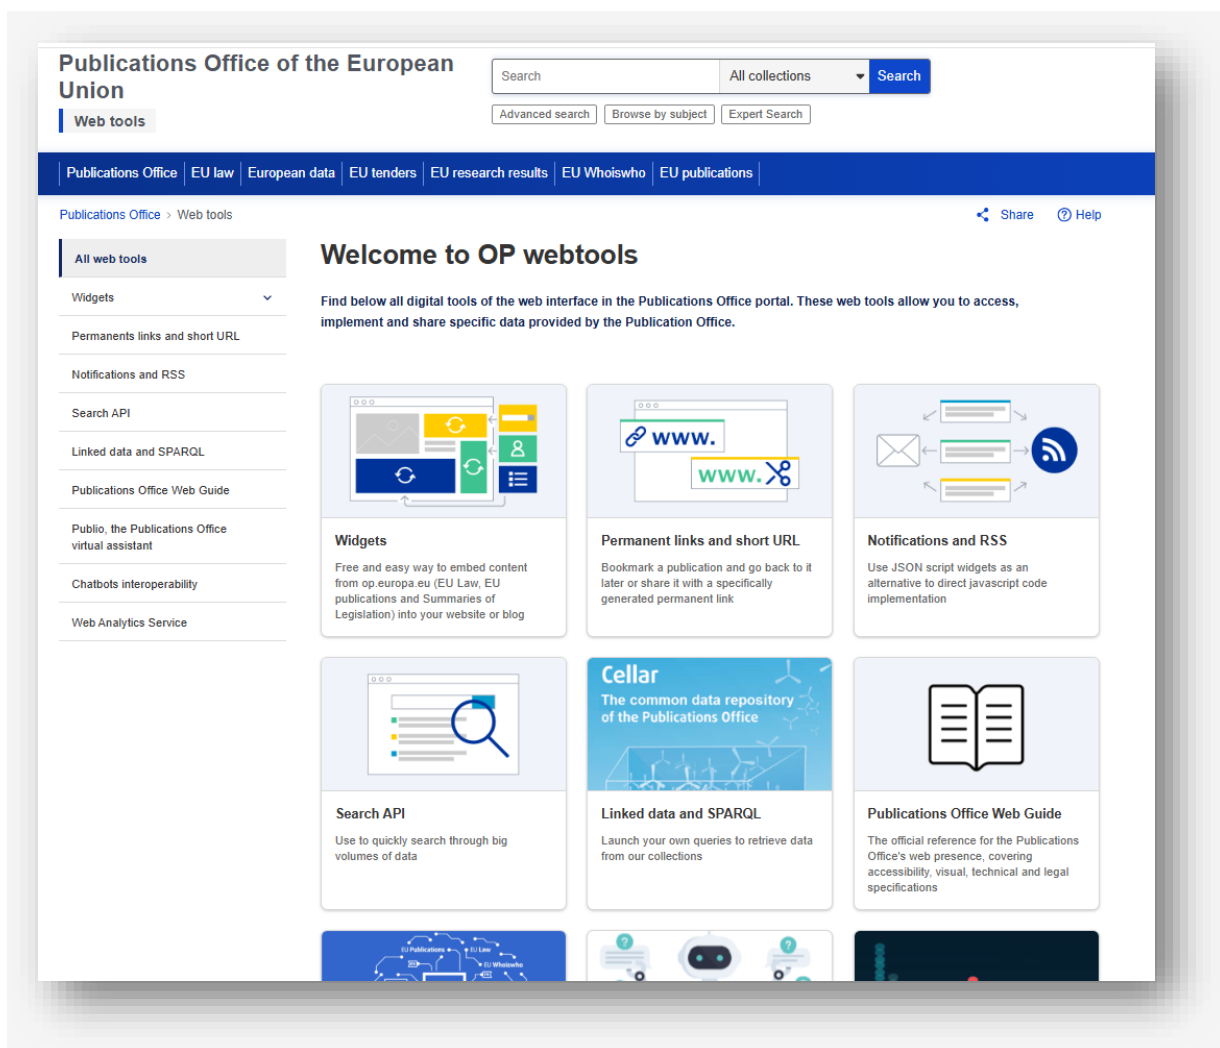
Publications Office of the European Union
Web tools

Search | All collections | Search
Advanced search | Browse by subject | Expert Search

Publications Office | EU law | European data | EU tenders | EU research results | EU Whoiswho | EU publications

Publications Office > Web tools
Share | Help

All web tools
Widgets
Permanents links and short URL
Notifications and RSS
Search API
Linked data and SPARQL
Publications Office Web Guide
Publio, the Publications Office virtual assistant
Chatbots interoperability
Web Analytics Service

Welcome to OP webtools

Find below all digital tools of the web interface in the Publications Office portal. These web tools allow you to access, implement and share specific data provided by the Publication Office.

Widgets
Free and easy way to embed content from op.europa.eu (EU Law, EU publications and Summaries of Legislation) into your website or blog

www.
www.
Permanent links and short URL
Bookmark a publication and go back to it later or share it with a specifically generated permanent link

Notifications and RSS
Use JSON script widgets as an alternative to direct javascript code implementation

Search API
Use to quickly search through big volumes of data

Cellar
The common data repository of the Publications Office
Linked data and SPARQL
Launch your own queries to retrieve data from our collections

Publications Office Web Guide
The official reference for the Publications Office's web presence, covering accessibility, visual, technical and legal specifications

EU Publications EU Law EU Whoiswho